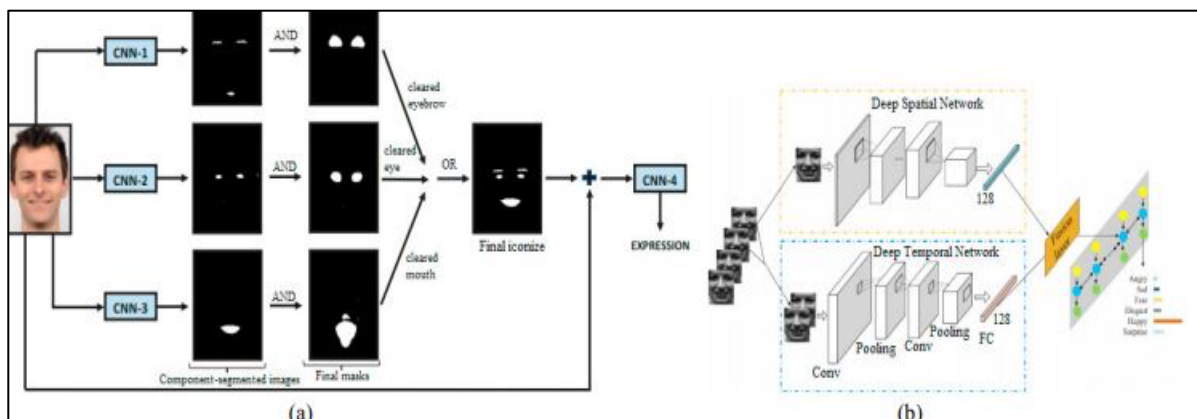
CNN-1
AND
CNN-2
AND
CNN-3
AND
cleared eyebrow
cleared eye
cleared mouth
OR
Final iconize
CNN-4
EXPRESSION
Component-segmented images
Final masks
(a)

Deep Spatial Network
128
Deep Temporal Network
Conv
Pooling
Conv
Pooling
FC
128
Fusion layer
Angry
Sad
Fear
Disgust
Happy
Surprise
(b)